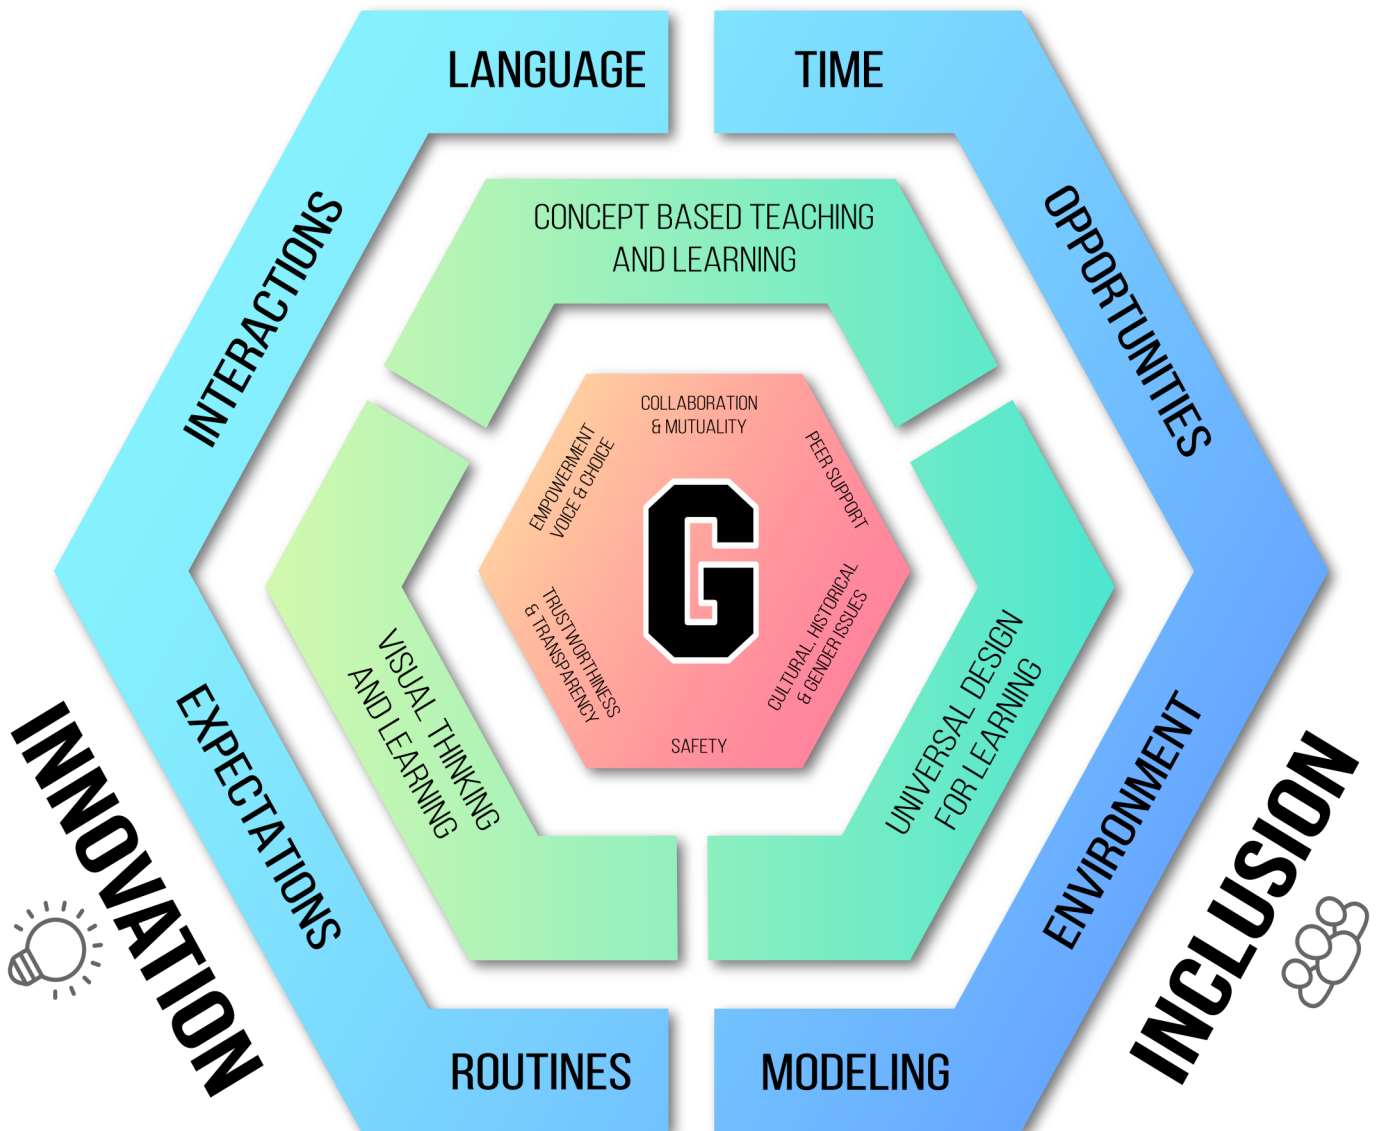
LANGUAGE

TIME

INTERACTIONS

OPPORTUNITIES

CONCEPT BASED TEACHING AND LEARNING

COLLABORATION & MUTUALITY

EMPOWERMENT VOICE & CHOICE

PEER SUPPORT

G

TRUSTWORTHINESS & TRANSPARENCY

CULTURAL HISTORICAL & GENDER ISSUES

SAFETY

VISUAL THINKING AND LEARNING

UNIVERSAL DESIGN FOR LEARNING

EXPECTATIONS

ENVIRONMENT

INNOVATION

INCLUSION

ROUTINES

MODELING